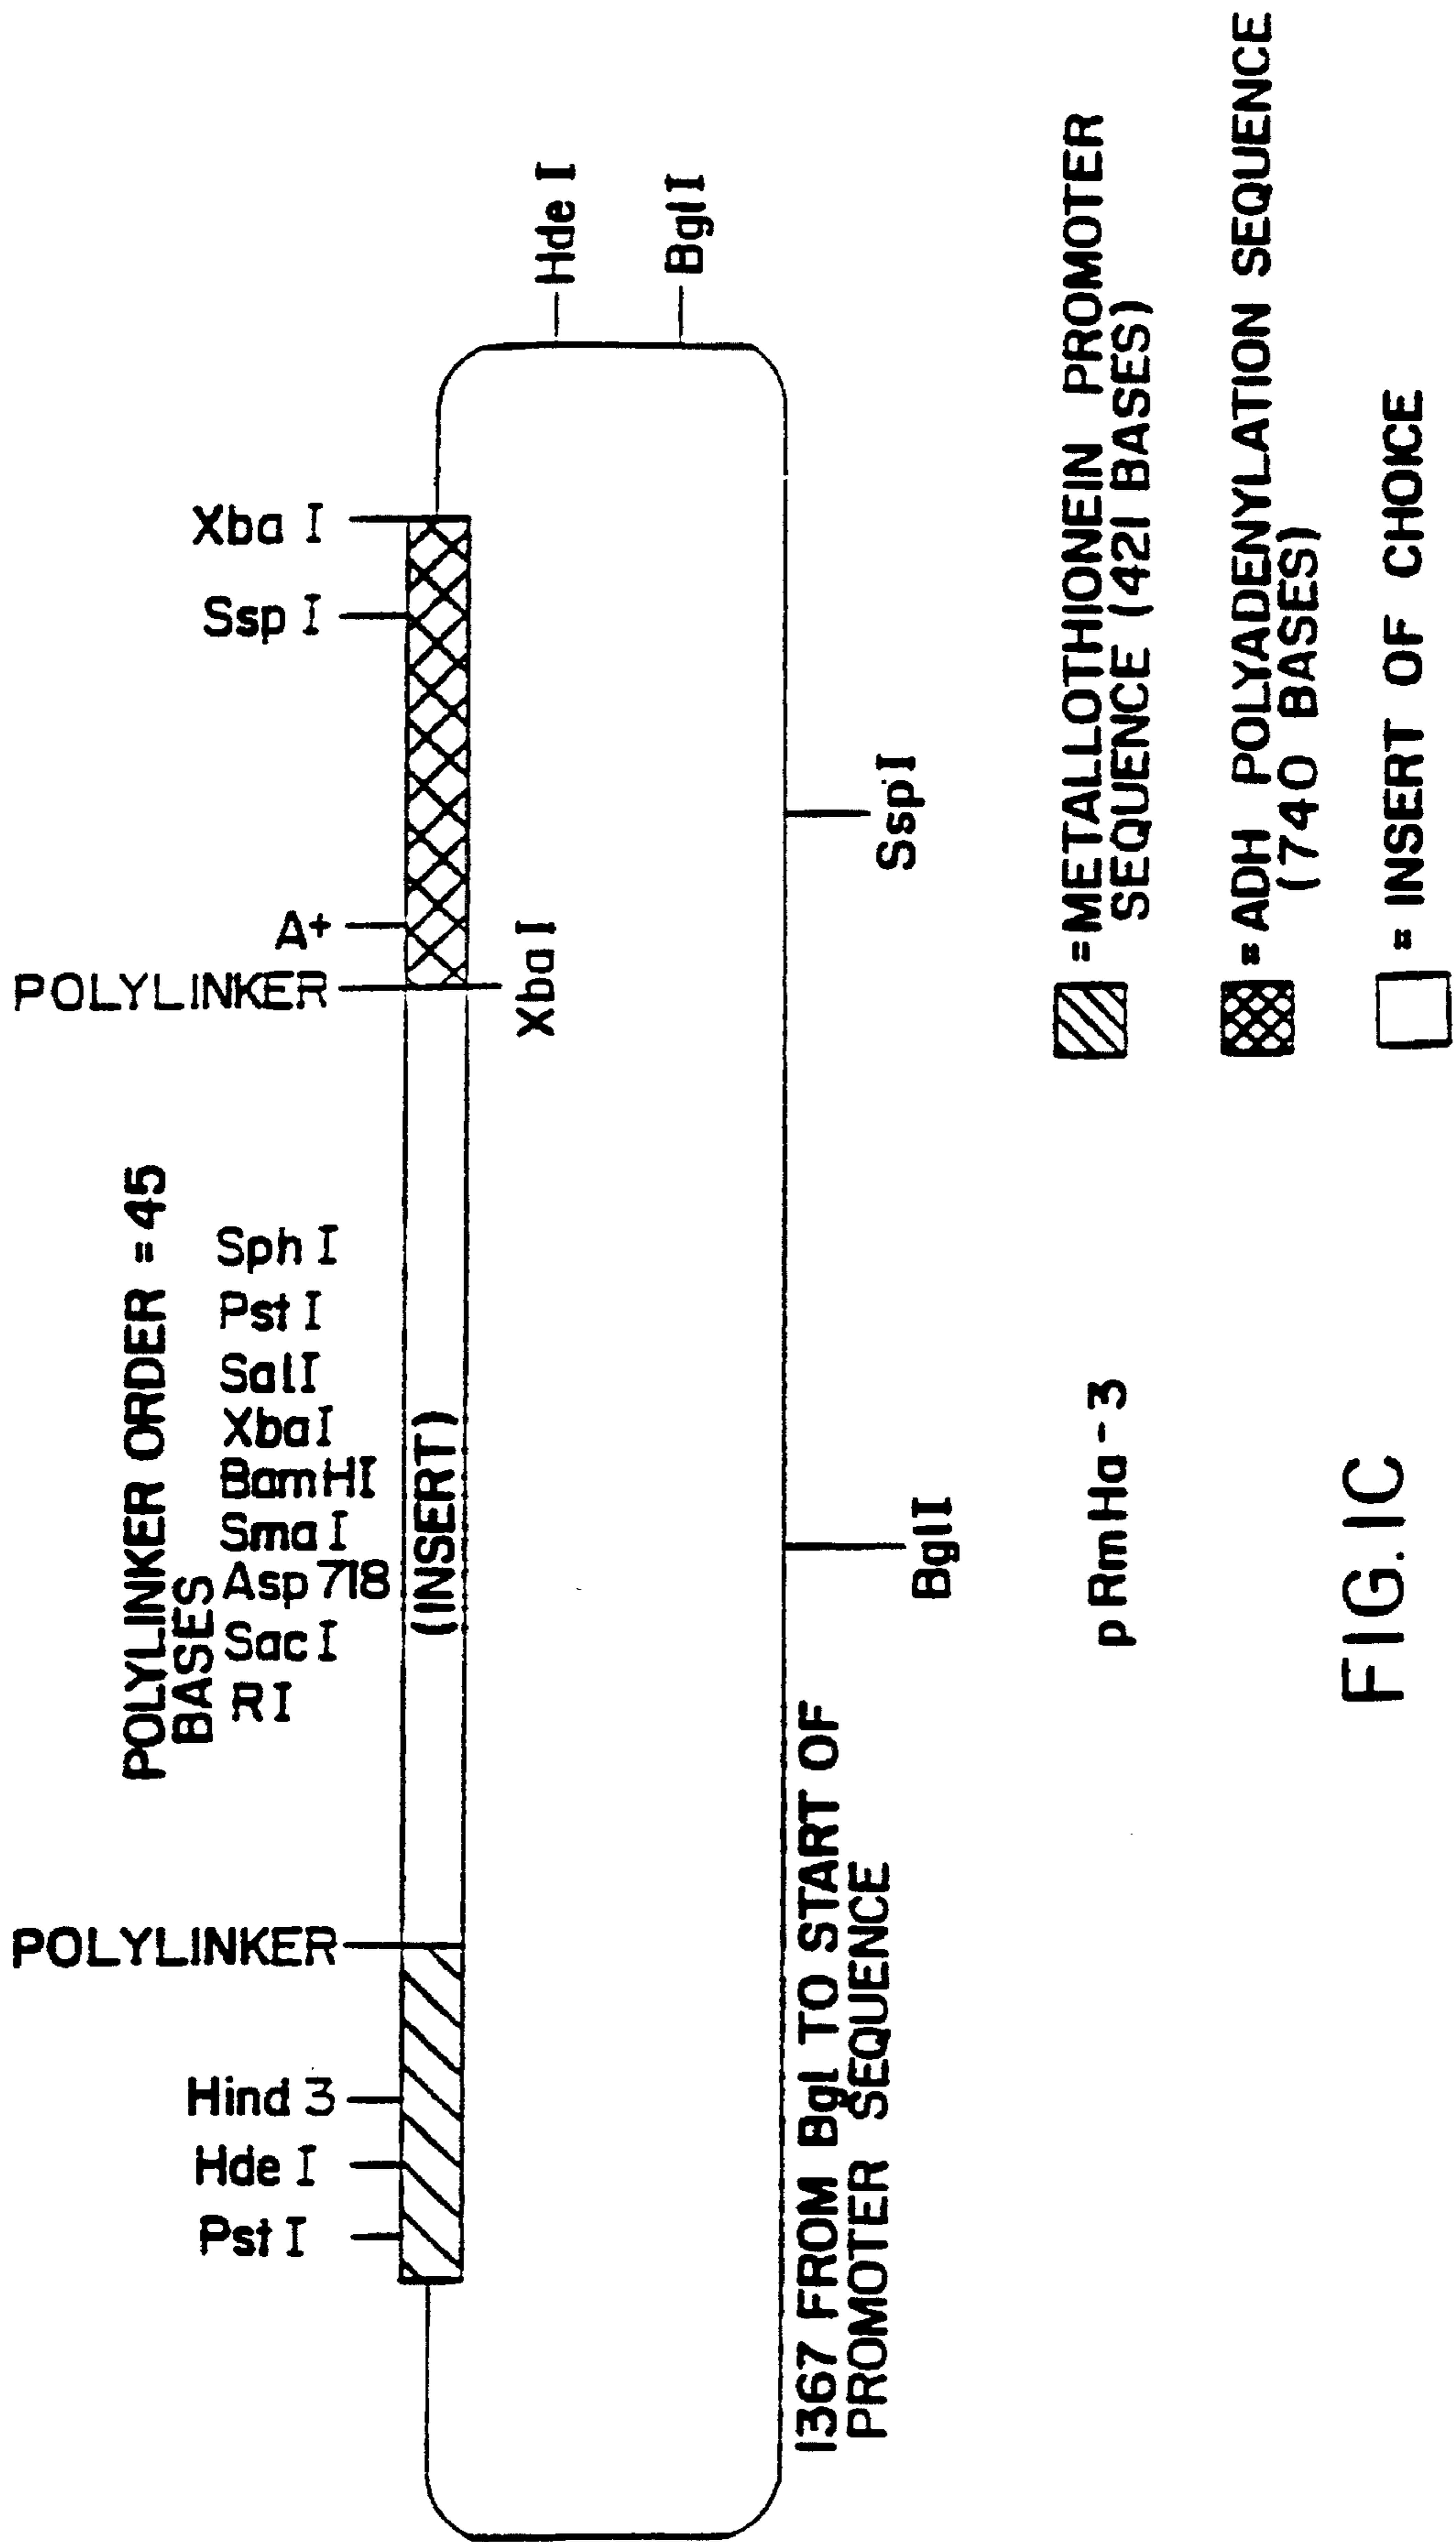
Xba I
Ssp I
A+
POLYLINKER
Xba I
Hde I
Bgl I
Ssp I
POLYLINKER ORDER = 45 BASES
Sph I
Pst I
Sal I
Xba I
BamHI
Sma I
Asp 718
Sac I
R I
(INSERT)
Bgl I
POLYLINKER
Hind 3
Hde I
Pst I
1367 FROM Bgl TO START OF PROMOTER SEQUENCE
= METALLOTHIONEIN PROMOTER SEQUENCE (421 BASES)
= ADH POLYADENYLATION SEQUENCE (740 BASES)
= INSERT OF CHOICE
pRmHa-3
FIG. 1C